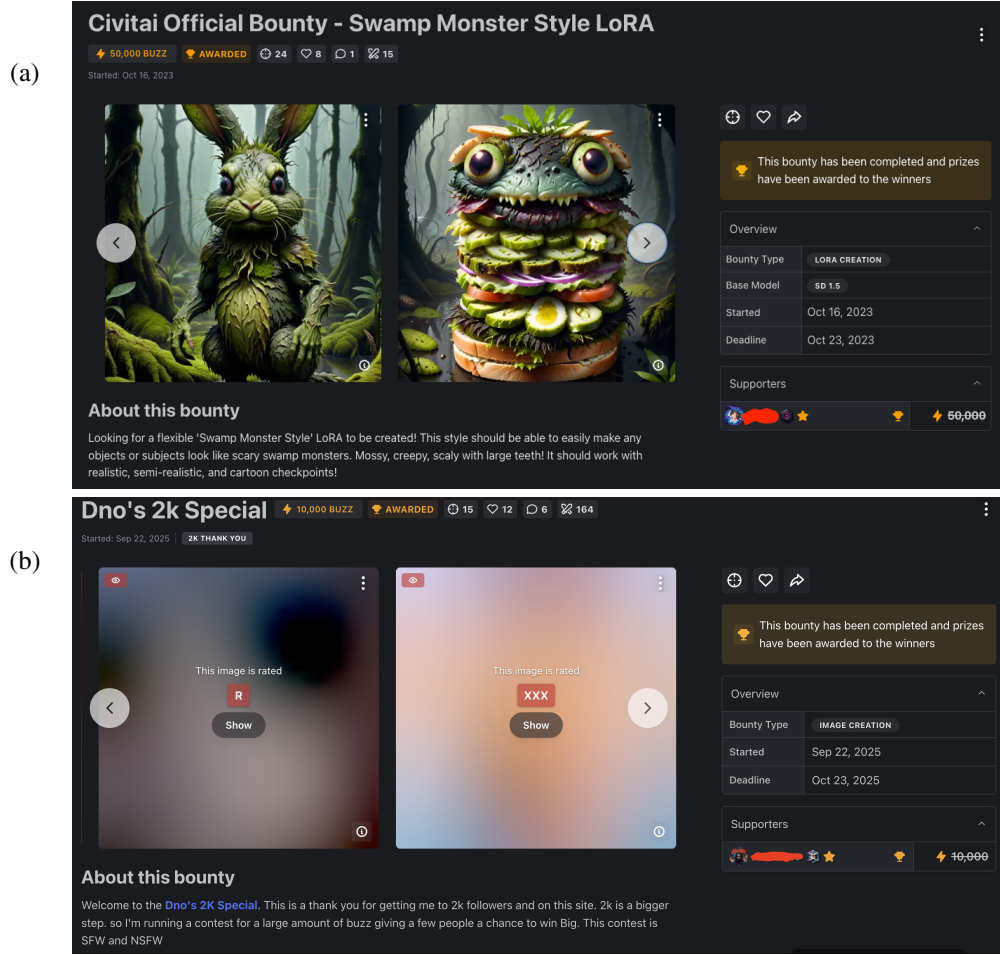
(a)

Civitai Official Bounty - Swamp Monster Style LoRA

50,000 BUZZ AWARDED 24 8 1 15

Started: Oct 16, 2023

This bounty has been completed and prizes have been awarded to the winners

Overview

| Bounty Type | LORA CREATION |
|---|---|
| Base Model | SD 1.5 |
| Started | Oct 16, 2023 |
| Deadline | Oct 23, 2023 |

Supporters

50,000

About this bounty

Looking for a flexible 'Swamp Monster Style' LoRA to be created! This style should be able to easily make any objects or subjects look like scary swamp monsters. Mossy, creepy, scaly with large teeth! It should work with realistic, semi-realistic, and cartoon checkpoints!

(b)

Dno's 2k Special 10,000 BUZZ AWARDED 15 12 6 164

Started: Sep 22, 2025 2K THANK YOU

This image is rated

R

Show

This image is rated

XXX

Show

This bounty has been completed and prizes have been awarded to the winners

Overview

| Bounty Type | IMAGE CREATION |
|---|---|
| Started | Sep 22, 2025 |
| Deadline | Oct 23, 2025 |

Supporters

10,000

About this bounty

Welcome to the Dno's 2K Special. This is a thank you for getting me to 2k followers and on this site. 2k is a bigger step. so I'm running a contest for a large amount of buzz giving a few people a chance to win Big. This contest is SFW and NSFW